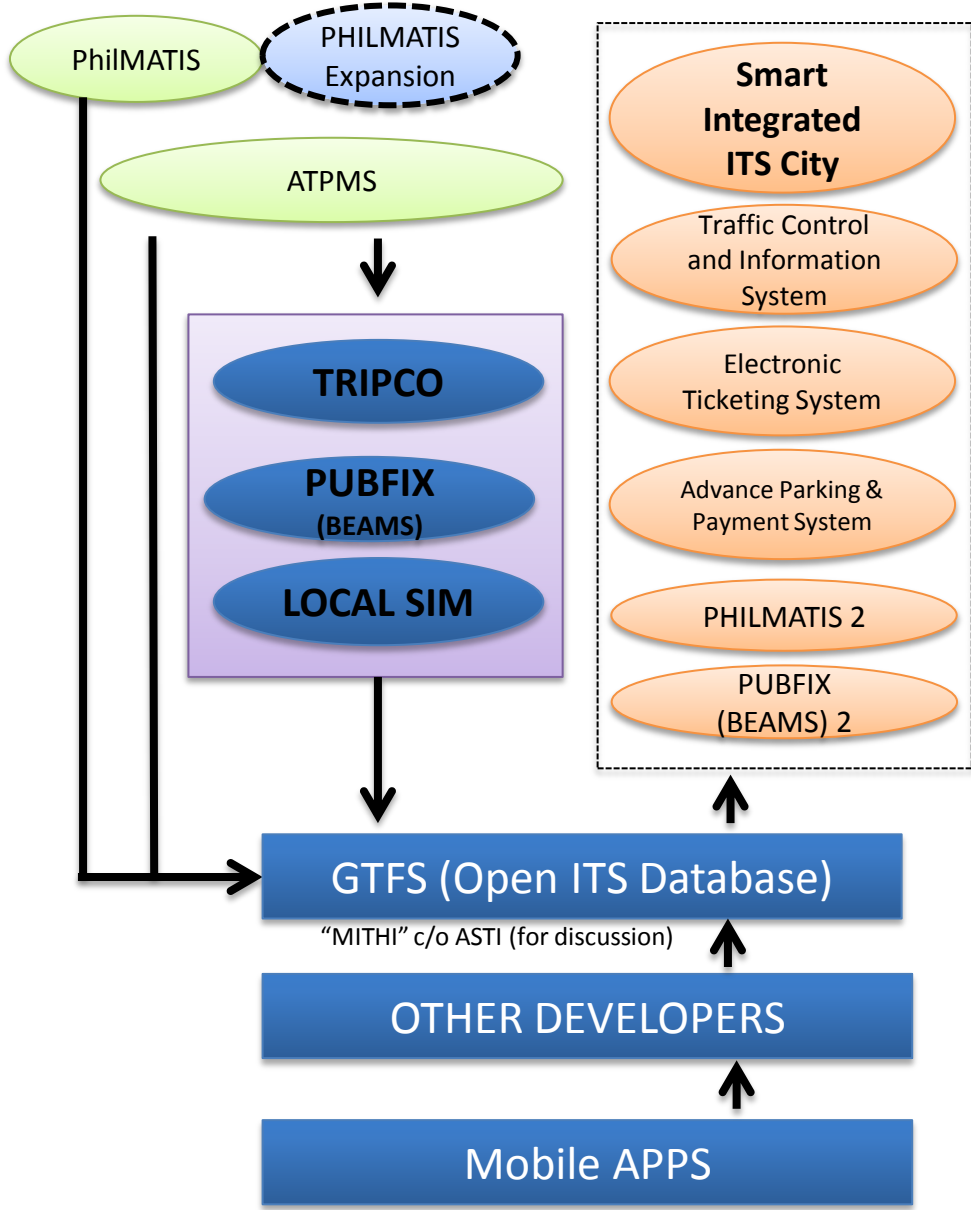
PhilMATIS

PHILMATIS Expansion

ATPMS

TRIPCO

PUBFIX (BEAMS)

LOCAL SIM

Smart Integrated ITS City

Traffic Control and Information System

Electronic Ticketing System

Advance Parking & Payment System

PHILMATIS 2

PUBFIX (BEAMS) 2

GTFS (Open ITS Database)

“MITHI” c/o ASTI (for discussion)

OTHER DEVELOPERS

Mobile APPS